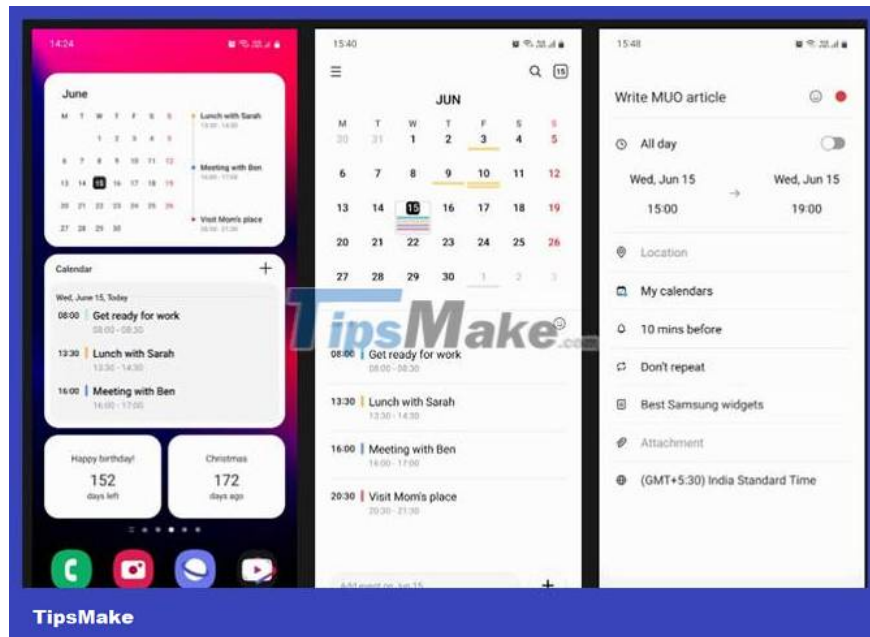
14:24

June

| M | T | W | T | F | S | S |
|---|---|---|---|---|---|---|
| | | 1 | 2 | 3 | 4 | 5 |
| 6 | 7 | 8 | 9 | 10 | 11 | 12 |
| 13 | 14 | 15 | 16 | 17 | 18 | 19 |
| 20 | 21 | 22 | 23 | 24 | 25 | 26 |
| 27 | 28 | 29 | 30 | | | |

Lunch with Sarah
13:30 - 14:30

Meeting with Ben
16:00 - 17:00

Visit Mom's place
20:30 - 21:30

Calendar +

Wed, June 15, Today

08:00 Get ready for work
08:00 - 08:30

13:30 Lunch with Sarah
13:30 - 14:30

16:00 Meeting with Ben
16:00 - 17:00

Happy birthday!
152
days left

Christmas
172
days ago

15:40

15

JUN

| M | T | W | T | F | S | S |
|---|---|---|---|---|---|---|
| 30 | 31 | 1 | 2 | 3 | 4 | 5 |
| 6 | 7 | 8 | 9 | 10 | 11 | 12 |
| 13 | 14 | 15 | 16 | 17 | 18 | 19 |
| 20 | 21 | 22 | 23 | 24 | 25 | 26 |
| 27 | 28 | 29 | 30 | 1 | 2 | 3 |

TipsMake.com

08:00 Get ready for work
08:00 - 08:30

13:30 Lunch with Sarah
13:30 - 14:30

16:00 Meeting with Ben
16:00 - 17:00

20:30 Visit Mom's place
20:30 - 21:30

Add event on Jun 15 +

15:48

Write MUO article

All day

Wed, Jun 15 → Wed, Jun 15
15:00 19:00

Location

My calendars

10 mins before

Don't repeat

Best Samsung widgets

Attachment

(GMT+5:30) India Standard Time

TipsMake